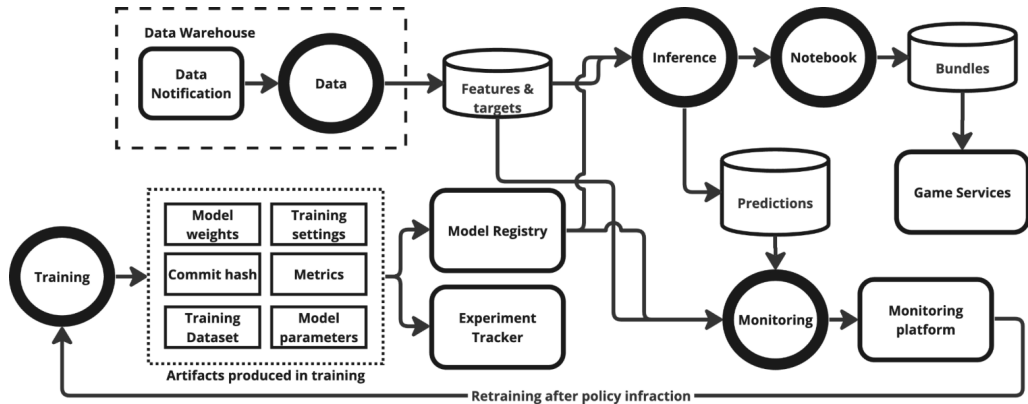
Data Warehouse

Data Notification

Data

Features & targets

Inference

Notebook

Bundles

Predictions

Game Services

Training

Model weights

Training settings

Commit hash

Metrics

Training Dataset

Model parameters

Artifacts produced in training

Model Registry

Experiment Tracker

Monitoring

Monitoring platform

Retraining after policy infraction